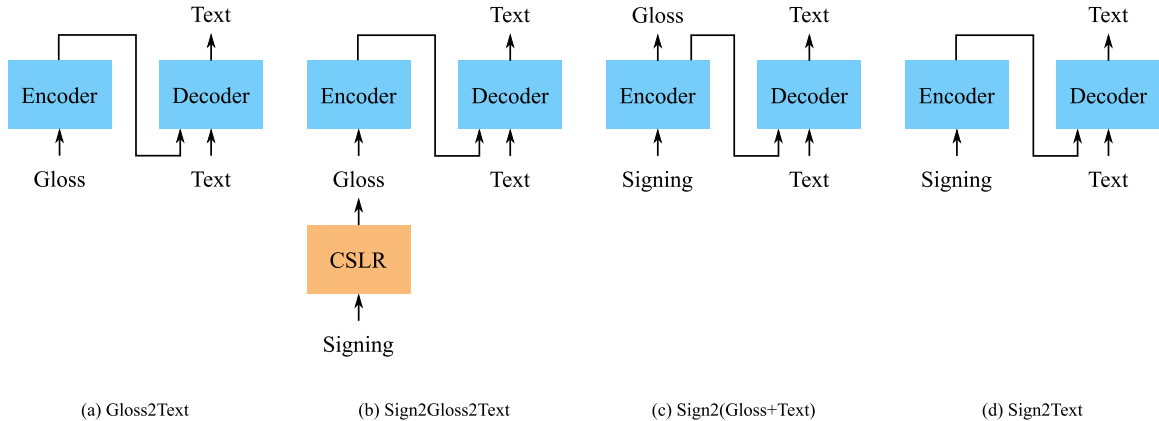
Text
Encoder
Decoder
Gloss
Text

(a) Gloss2Text

Text
Encoder
Decoder
Gloss
Text
CSLR
Signing

(b) Sign2Gloss2Text

Gloss
Text
Encoder
Decoder
Signing
Text

(c) Sign2(Gloss+Text)

Text
Encoder
Decoder
Signing
Text

(d) Sign2Text